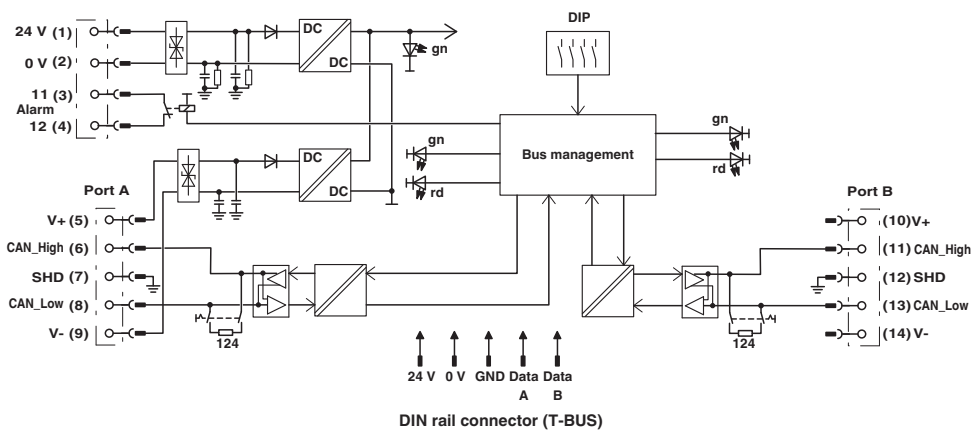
24 V (1)
0 V (2)
11 (3)
Alarm
12 (4)
DC
DC
gn
DIP
gn
Bus management
gn
rd
rd
DC
DC
Port A
V+ (5)
CAN_High (6)
SHD (7)
CAN_Low (8)
V- (9)
124
Port B
(10)V+
(11) CAN_High
(12) SHD
(13) CAN_Low
(14) V-
124
24 V 0 V GND Data A Data B
DIN rail connector (T-BUS)